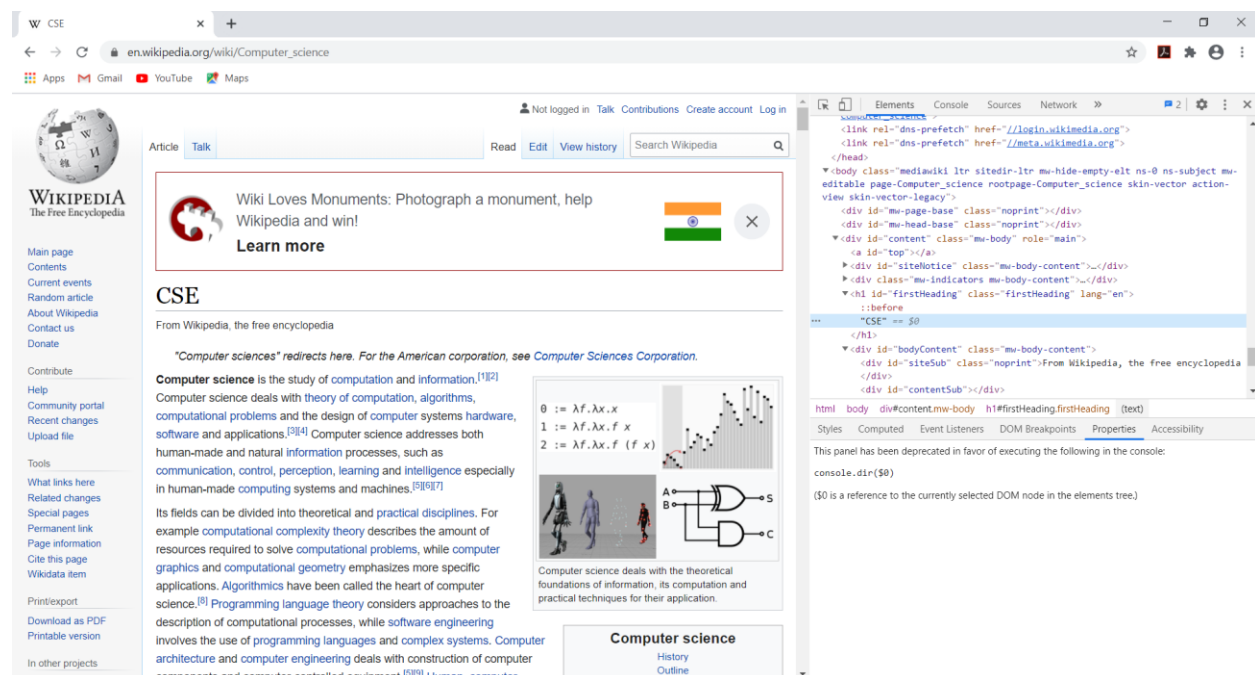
W CSE × +

en.wikipedia.org/wiki/Computer_science

Apps Gmail YouTube Maps

WIKIPEDIA
The Free Encyclopedia

Main page
Contents
Current events
Random article
About Wikipedia
Contact us
Donate

Contribute
Help
Community portal
Recent changes
Upload file

Tools
What links here
Related changes
Special pages
Permanent link
Page information
Cite this page
Wikidata item

Print/export
Download as PDF
Printable version

In other projects

Not logged in Talk Contributions Create account Log in

Article Talk Read Edit View history Search Wikipedia

Wiki Loves Monuments: Photograph a monument, help Wikipedia and win!
Learn more

CSE

From Wikipedia, the free encyclopedia

"Computer sciences" redirects here. For the American corporation, see Computer Sciences Corporation.

Computer science is the study of computation and information.[1][2] Computer science deals with theory of computation, algorithms, computational problems and the design of computer systems hardware, software and applications.[3][4] Computer science addresses both human-made and natural information processes, such as communication, control, perception, learning and intelligence especially in human-made computing systems and machines.[5][6][7]

Its fields can be divided into theoretical and practical disciplines. For example computational complexity theory describes the amount of resources required to solve computational problems, while computer graphics and computational geometry emphasizes more specific applications. Algorithmics have been called the heart of computer science.[8] Programming language theory considers approaches to the description of computational processes, while software engineering involves the use of programming languages and complex systems. Computer architecture and computer engineering deals with construction of computer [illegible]

$0 := \lambda f.\lambda x.x$
$1 := \lambda f.\lambda x.f\ x$
$2 := \lambda f.\lambda x.f\ (f\ x)$

A B S C

Computer science deals with the theoretical foundations of information, its computation and practical techniques for their application.

Computer science
History
Outline

Elements Console Sources Network » 2

<link rel="dns-prefetch" href="//login.wikimedia.org">
<link rel="dns-prefetch" href="//meta.wikimedia.org">
</head>
▼<body class="mediawiki ltr sitedir-ltr mw-hide-empty-elt ns-0 ns-subject mw-editable page-Computer_science rootpage-Computer_science skin-vector action-view skin-vector-legacy">
<div id="mw-page-base" class="noprint"></div>
<div id="mw-head-base" class="noprint"></div>
▼<div id="content" class="mw-body" role="main">
<a id="top"></a>
▶<div id="siteNotice" class="mw-body-content">…</div>
▶<div class="mw-indicators mw-body-content">…</div>
▼<h1 id="firstHeading" class="firstHeading" lang="en">
::before
"CSE" == $0
</h1>
▼<div id="bodyContent" class="mw-body-content">
<div id="siteSub" class="noprint">From Wikipedia, the free encyclopedia
</div>
<div id="contentSub"></div>

html body div#content.mw-body h1#firstHeading.firstHeading (text)

Styles Computed Event Listeners DOM Breakpoints Properties Accessibility

This panel has been deprecated in favor of executing the following in the console:

console.dir($0)

($0 is a reference to the currently selected DOM node in the elements tree.)